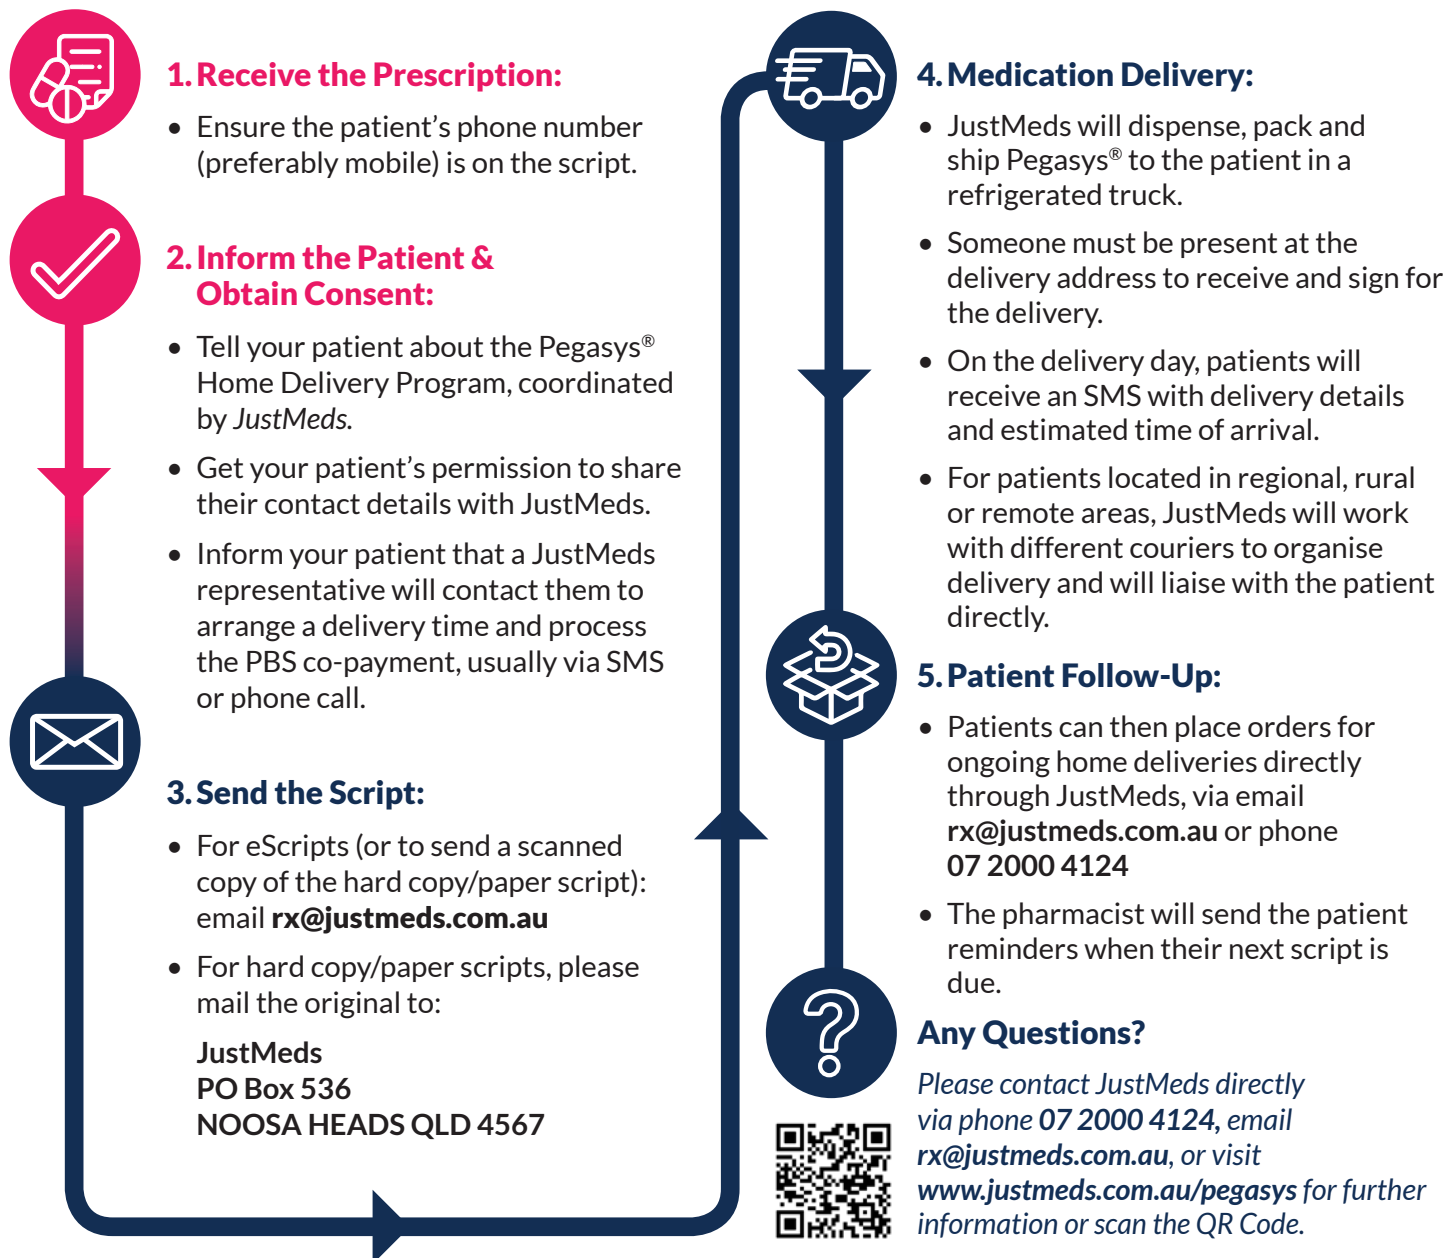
1. Receive the Prescription:

• Ensure the patient's phone number (preferably mobile) is on the script.

2. Inform the Patient & Obtain Consent:

• Tell your patient about the Pegasys® Home Delivery Program, coordinated by *JustMeds*.

• Get your patient's permission to share their contact details with JustMeds.

• Inform your patient that a JustMeds representative will contact them to arrange a delivery time and process the PBS co-payment, usually via SMS or phone call.

3. Send the Script:

• For eScripts (or to send a scanned copy of the hard copy/paper script): email **rx@justmeds.com.au**

• For hard copy/paper scripts, please mail the original to:

**JustMeds**
**PO Box 536**
**NOOSA HEADS QLD 4567**

4. Medication Delivery:

• JustMeds will dispense, pack and ship Pegasys® to the patient in a refrigerated truck.

• Someone must be present at the delivery address to receive and sign for the delivery.

• On the delivery day, patients will receive an SMS with delivery details and estimated time of arrival.

• For patients located in regional, rural or remote areas, JustMeds will work with different couriers to organise delivery and will liaise with the patient directly.

5. Patient Follow-Up:

• Patients can then place orders for ongoing home deliveries directly through JustMeds, via email **rx@justmeds.com.au** or phone **07 2000 4124**

• The pharmacist will send the patient reminders when their next script is due.

Any Questions?

*Please contact JustMeds directly via phone **07 2000 4124**, email **rx@justmeds.com.au**, or visit **www.justmeds.com.au/pegasys** for further information or scan the QR Code.*